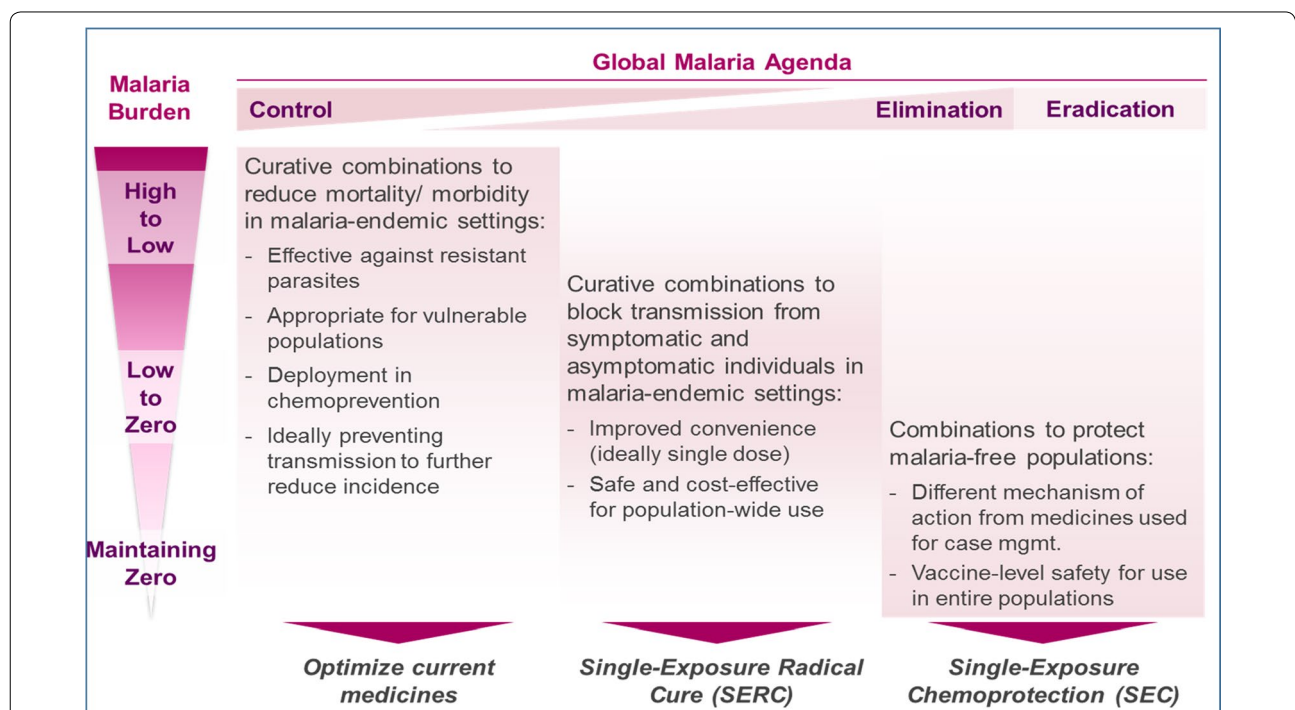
Global Malaria Agenda

Malaria Burden

Control

Elimination

Eradication

High to Low

Low to Zero

Maintaining Zero

Curative combinations to reduce mortality/ morbidity in malaria-endemic settings:

- Effective against resistant parasites
- Appropriate for vulnerable populations
- Deployment in chemoprevention
- Ideally preventing transmission to further reduce incidence

Curative combinations to block transmission from symptomatic and asymptomatic individuals in malaria-endemic settings:

- Improved convenience (ideally single dose)
- Safe and cost-effective for population-wide use

Combinations to protect malaria-free populations:

- Different mechanism of action from medicines used for case mgmt.
- Vaccine-level safety for use in entire populations

Optimize current medicines

Single-Exposure Radical Cure (SERC)

Single-Exposure Chemoprotection (SEC)